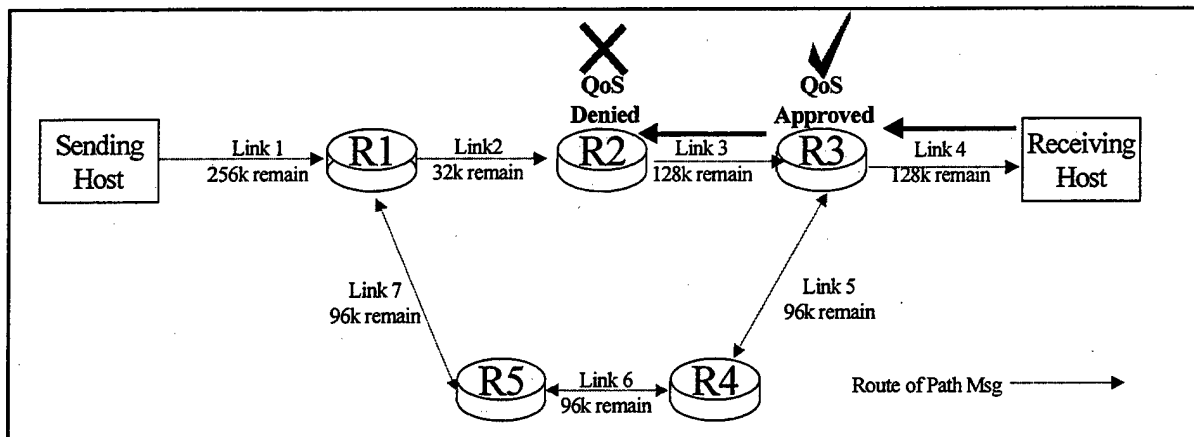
QoS Denied

QoS Approved

Sending Host

Link 1
256k remain

R1

Link2
32k remain

R2

Link 3
128k remain

R3

Link 4
128k remain

Receiving Host

Link 7
96k remain

Link 5
96k remain

R5

Link 6
96k remain

R4

Route of Path Msg